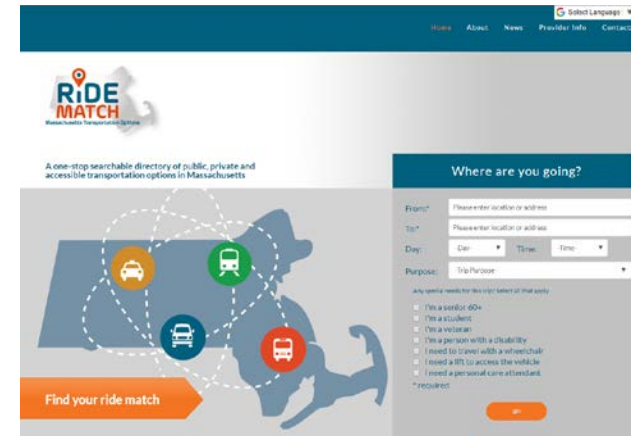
G Select Language ▼

Home About News Provider Info Contact

RiDE MATCH
Massachusetts Transportation Options

A one-stop searchable directory of public, private and accessible transportation options in Massachusetts

Where are you going?

From* Please enter location or address
To* Please enter location or address
Day: Day ▼ Time: Time ▼
Purpose: Trip Purpose ▼

Any special needs for this trip? (select all that apply)

I'm a senior 60+
I'm a student
I'm a veteran
I'm a person with a disability
I need to travel with a wheelchair
I need a lift to access the vehicle
I need a personal care attendant
* required

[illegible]

Find your ride match